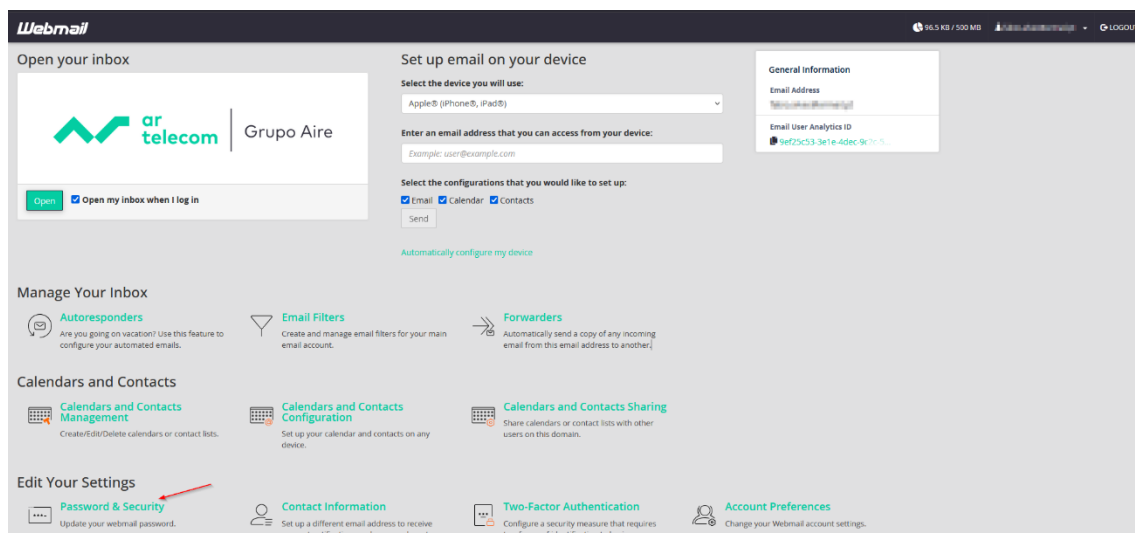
Webmail

96.5 KB / 500 MB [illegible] LOGOU

Open your inbox

ar telecom | Grupo Aire

Open

Open my inbox when I log in

Set up email on your device

Select the device you will use:

Apple® (iPhone®, iPad®)

Enter an email address that you can access from your device:

Example: user@example.com

Select the configurations that you would like to set up:

Email Calendar Contacts

Send

Automatically configure my device

General Information

Email Address

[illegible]

Email User Analytics ID

9ef25c53-3e1e-4dec-9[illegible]

Manage Your Inbox

Autoresponders
Are you going on vacation? Use this feature to configure your automated emails.

Email Filters
Create and manage email filters for your main email account.

Forwarders
Automatically send a copy of any incoming email from this email address to another.

Calendars and Contacts

Calendars and Contacts Management
Create/Edit/Delete calendars or contact lists.

Calendars and Contacts Configuration
Set up your calendar and contacts on any device.

Calendars and Contacts Sharing
Share calendars or contact lists with other users on this domain.

Edit Your Settings

Password & Security
Update your webmail password.

Contact Information
Set up a different email address to receive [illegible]

Two-Factor Authentication
Configure a security measure that requires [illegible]

Account Preferences
Change your Webmail account settings.